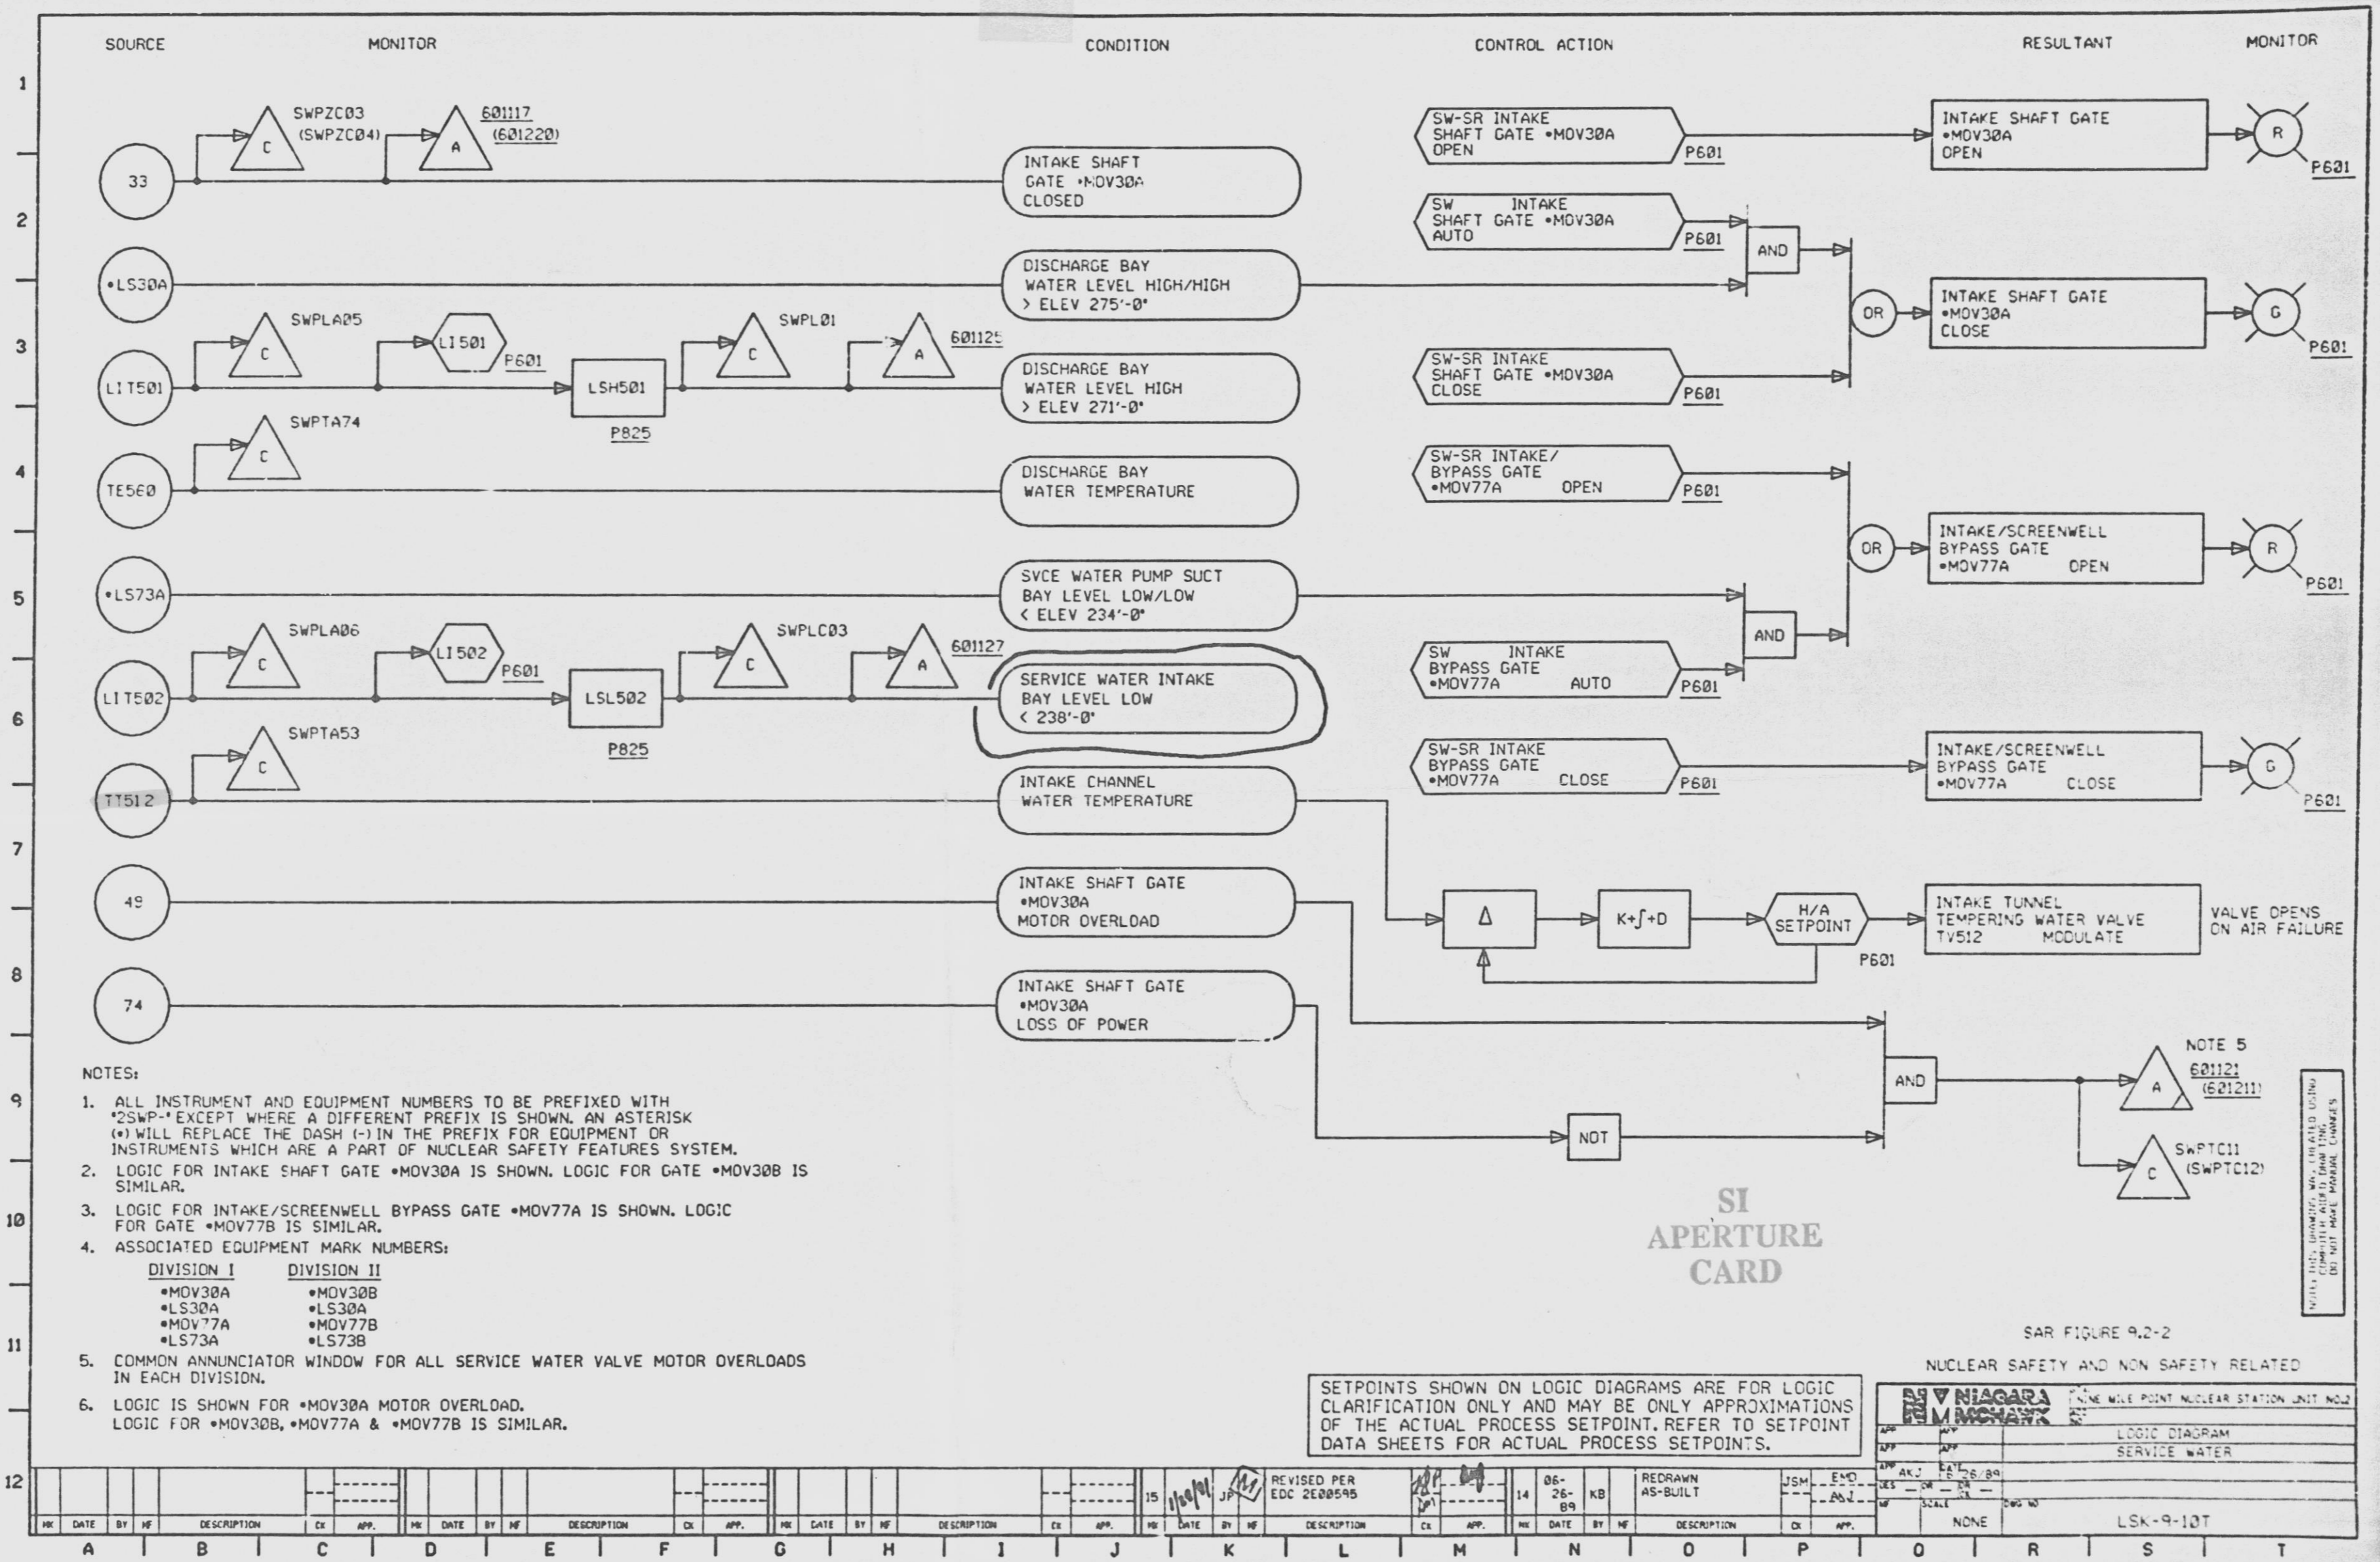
SOURCE MONITOR CONDITION CONTROL ACTION RESULTANT MONITOR

1
2
3
4
5
6
7
8
9
10
11
12

33
C SWPZC03 (SWPZC04)
A 601117 (601220)
INTAKE SHAFT GATE •MOV30A CLOSED

•LS30A
DISCHARGE BAY WATER LEVEL HIGH/HIGH > ELEV 275'-0"

LIT501
C SWPLA05
LI501 P601
LSH501 P825
C SWPL01
A 601125
DISCHARGE BAY WATER LEVEL HIGH > ELEV 271'-0"

TE560
C SWPTA74
DISCHARGE BAY WATER TEMPERATURE

•LS73A
SVCE WATER PUMP SUCT BAY LEVEL LOW/LOW < ELEV 234'-0"

LIT502
C SWPLA06
LI502 P601
LSL502 P825
C SWPLC03
A 601127
SERVICE WATER INTAKE BAY LEVEL LOW < 238'-0"

TT512
C SWPTA53
INTAKE CHANNEL WATER TEMPERATURE

49
INTAKE SHAFT GATE •MOV30A MOTOR OVERLOAD

74
INTAKE SHAFT GATE •MOV30A LOSS OF POWER

SW-SR INTAKE SHAFT GATE •MOV30A OPEN P601
SW INTAKE SHAFT GATE •MOV30A AUTO P601
AND
OR
SW-SR INTAKE SHAFT GATE •MOV30A CLOSE P601
SW-SR INTAKE/ BYPASS GATE •MOV77A OPEN P601
OR
AND
SW INTAKE BYPASS GATE •MOV77A AUTO P601
SW-SR INTAKE BYPASS GATE •MOV77A CLOSE P601

INTAKE SHAFT GATE •MOV30A OPEN
R P601
INTAKE SHAFT GATE •MOV30A CLOSE
G P601
INTAKE/SCREENWELL BYPASS GATE •MOV77A OPEN
R P601
INTAKE/SCREENWELL BYPASS GATE •MOV77A CLOSE
G P601

Δ
K+∫+D
H/A SETPOINT
P601
INTAKE TUNNEL TEMPERING WATER VALVE TV512 MODULATE
VALVE OPENS ON AIR FAILURE

AND
NOT
NOTE 5
A 601121 (601211)
C SWPTC11 (SWPTC12)

NOTES:
1. ALL INSTRUMENT AND EQUIPMENT NUMBERS TO BE PREFIXED WITH "2SWP-" EXCEPT WHERE A DIFFERENT PREFIX IS SHOWN. AN ASTERISK (•) WILL REPLACE THE DASH (-) IN THE PREFIX FOR EQUIPMENT OR INSTRUMENTS WHICH ARE A PART OF NUCLEAR SAFETY FEATURES SYSTEM.
2. LOGIC FOR INTAKE SHAFT GATE •MOV30A IS SHOWN. LOGIC FOR GATE •MOV30B IS SIMILAR.
3. LOGIC FOR INTAKE/SCREENWELL BYPASS GATE •MOV77A IS SHOWN. LOGIC FOR GATE •MOV77B IS SIMILAR.
4. ASSOCIATED EQUIPMENT MARK NUMBERS:
DIVISION I DIVISION II
•MOV30A •MOV30B
•LS30A •LS30A
•MOV77A •MOV77B
•LS73A •LS73B
5. COMMON ANNUNCIATOR WINDOW FOR ALL SERVICE WATER VALVE MOTOR OVERLOADS IN EACH DIVISION.
6. LOGIC IS SHOWN FOR •MOV30A MOTOR OVERLOAD. LOGIC FOR •MOV30B, •MOV77A & •MOV77B IS SIMILAR.

SI APERTURE CARD

SETPOINTS SHOWN ON LOGIC DIAGRAMS ARE FOR LOGIC CLARIFICATION ONLY AND MAY BE ONLY APPROXIMATIONS OF THE ACTUAL PROCESS SETPOINT. REFER TO SETPOINT DATA SHEETS FOR ACTUAL PROCESS SETPOINTS.

SAR FIGURE 9.2-2
NUCLEAR SAFETY AND NON SAFETY RELATED

NIAGARA MOHAWK
NINE MILE POINT NUCLEAR STATION UNIT NO.2
LOGIC DIAGRAM SERVICE WATER
AKJ 6-26/89
SCALE NONE
DWG NO LSK-9-10T

15 11/08/91 JP REVISED PER EDC 2E00595
14 06-26-89 KB REDRAWN AS-BUILT JSM ASJ

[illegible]

MK DATE BY NF DESCRIPTION CK APP.

A B C D E F G H I J K L M N O P Q R S T